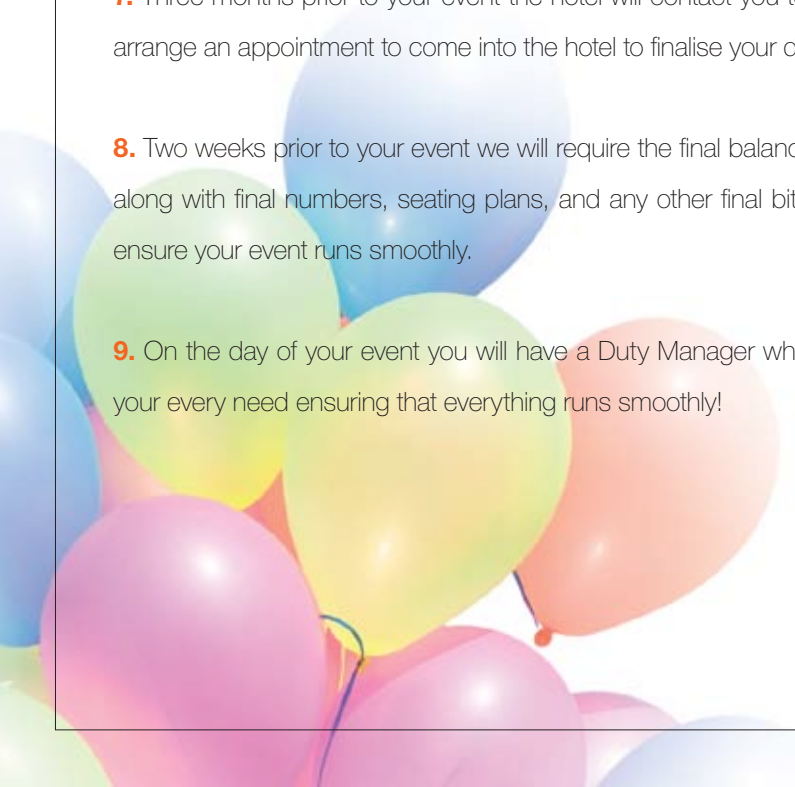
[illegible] arrange an appointment to come into the hotel to finalise your c

8. Two weeks prior to your event we will require the final balanc along with final numbers, seating plans, and any other final bit ensure your event runs smoothly.

9. On the day of your event you will have a Duty Manager wh your every need ensuring that everything runs smoothly!